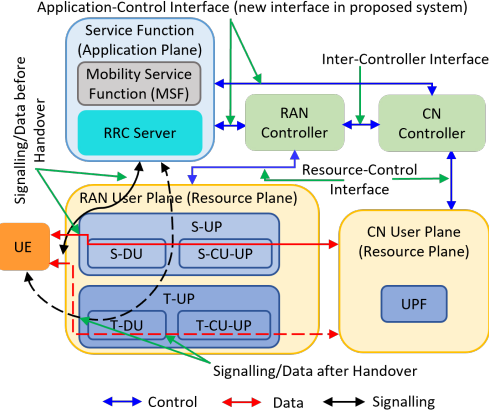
Application-Control Interface (new interface in proposed system)

Service Function (Application Plane)

Mobility Service Function (MSF)

RRC Server

Inter-Controller Interface

RAN Controller

CN Controller

Signalling/Data before Handover

Resource-Control Interface

RAN User Plane (Resource Plane)

S-UP

S-DU

S-CU-UP

UE

CN User Plane (Resource Plane)

T-UP

UPF

T-DU

T-CU-UP

Signalling/Data after Handover

Control

Data

Signalling